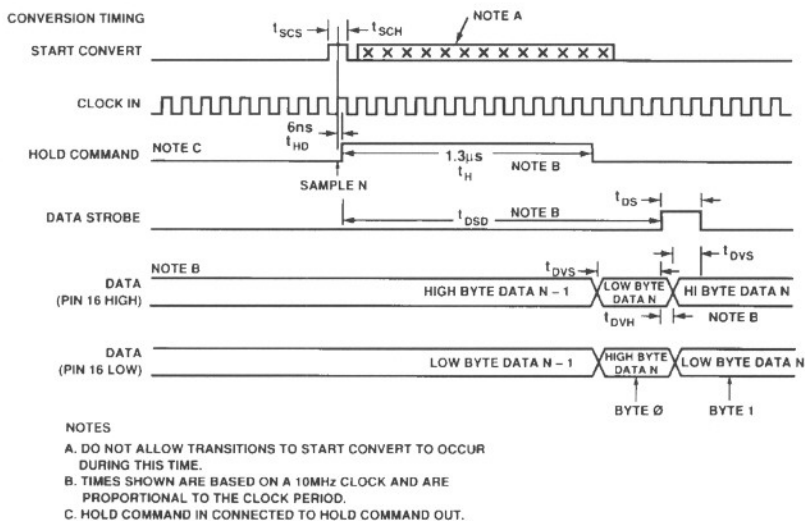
CONVERSION TIMING

$t_{SCS}$ $t_{SCH}$ NOTE A

START CONVERT

CLOCK IN

6ns
$t_{HD}$

HOLD COMMAND NOTE C

1.3µs
$t_H$
NOTE B

SAMPLE N

$t_{DS}$

DATA STROBE

$t_{DSD}$ NOTE B

$t_{DVS}$

DATA
(PIN 16 HIGH)

NOTE B

$t_{DVS}$

HIGH BYTE DATA N – 1

LOW BYTE DATA N

HI BYTE DATA N

$t_{DVH}$

NOTE B

DATA
(PIN 16 LOW)

LOW BYTE DATA N – 1

HIGH BYTE DATA N

LOW BYTE DATA N

BYTE Ø

BYTE 1

NOTES

A. DO NOT ALLOW TRANSITIONS TO START CONVERT TO OCCUR DURING THIS TIME.
B. TIMES SHOWN ARE BASED ON A 10MHz CLOCK AND ARE PROPORTIONAL TO THE CLOCK PERIOD.
C. HOLD COMMAND IN CONNECTED TO HOLD COMMAND OUT.